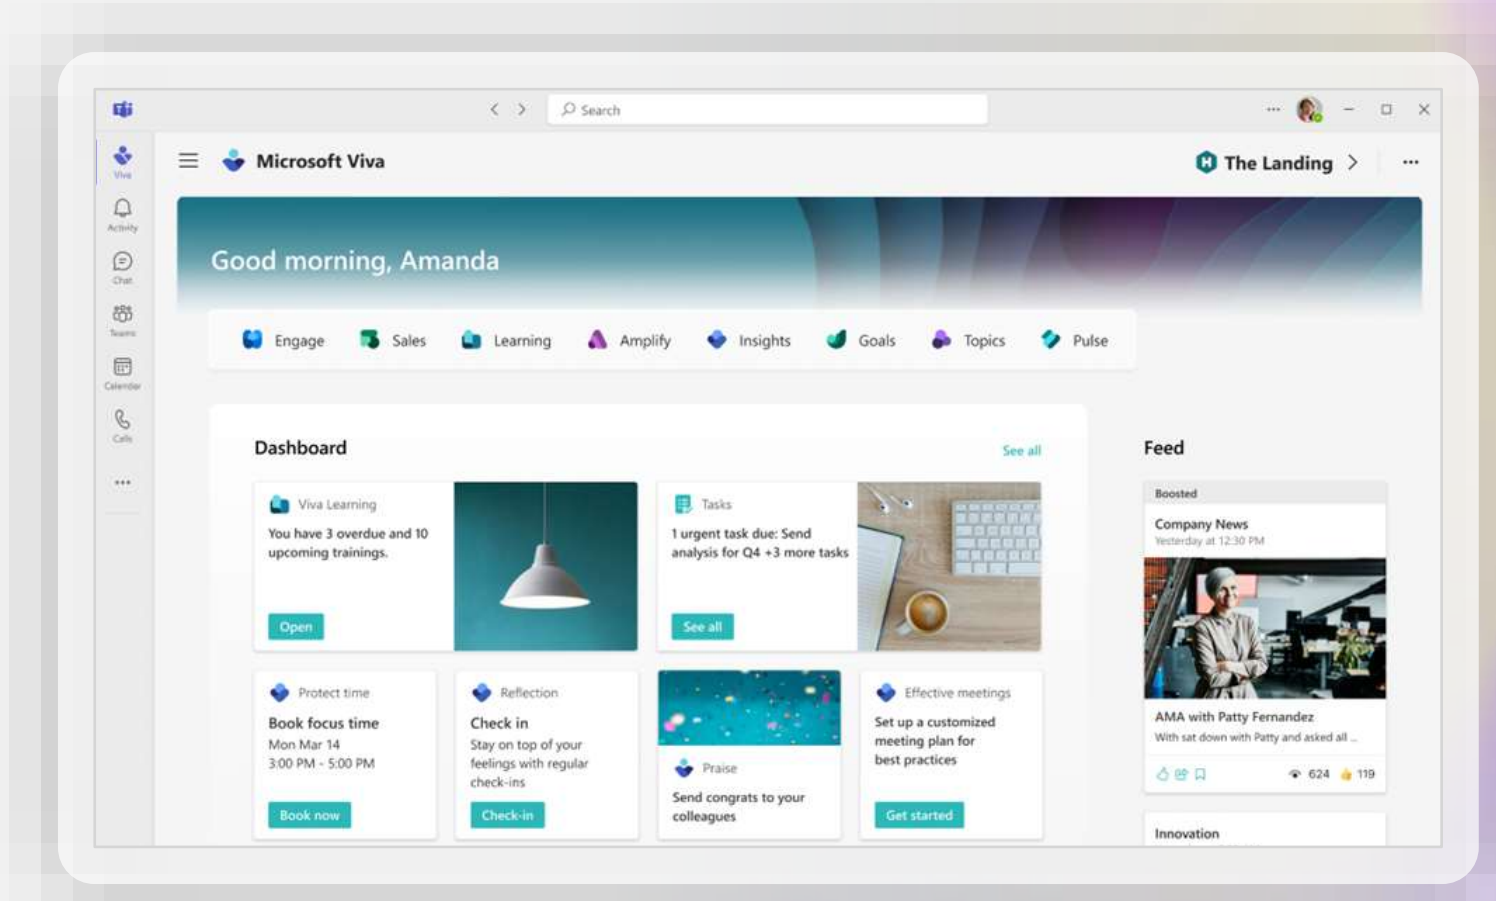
Search

Viva
Activity
Chat
Teams
Calendar
Calls
...

Microsoft Viva

The Landing

Good morning, Amanda

Engage Sales Learning Amplify Insights Goals Topics Pulse

Dashboard

See all

Viva Learning
You have 3 overdue and 10 upcoming trainings.
Open

Tasks
1 urgent task due: Send analysis for Q4 +3 more tasks
See all

Protect time
Book focus time
Mon Mar 14
3:00 PM - 5:00 PM
Book now

Reflection
Check in
Stay on top of your feelings with regular check-ins
Check-in

Praise
Send congrats to your colleagues

Effective meetings
Set up a customized meeting plan for best practices
Get started

Feed

Boosted
Company News
Yesterday at 12:30 PM

AMA with Patty Fernandez
With sat down with Patty and asked all ...
624 119

Innovation